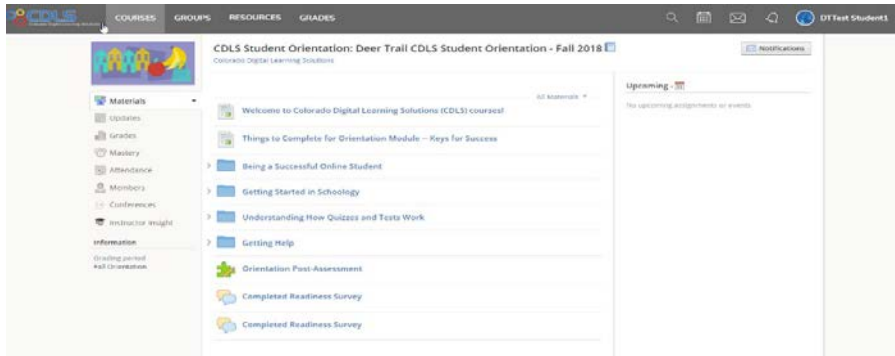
CDLS
COURSES GROUPS RESOURCES GRADES
DTTest Student1

CDLS Student Orientation: Deer Trail CDLS Student Orientation - Fall 2018
Colorado Digital Learning Solutions
Notifications

Materials
Updates
Grades
Mastery
Attendance
Members
Conferences
Instructor Insight
Information
Grading period
Fall Orientation

All Materials
Welcome to Colorado Digital Learning Solutions (CDLS) courses!
Things to Complete for Orientation Module -- Keys for Success
Being a Successful Online Student
Getting Started in Schoology
Understanding How Quizzes and Tests Work
Getting Help
Orientation Post-Assessment
Completed Readiness Survey
Completed Readiness Survey

Upcoming
No upcoming assignments or events